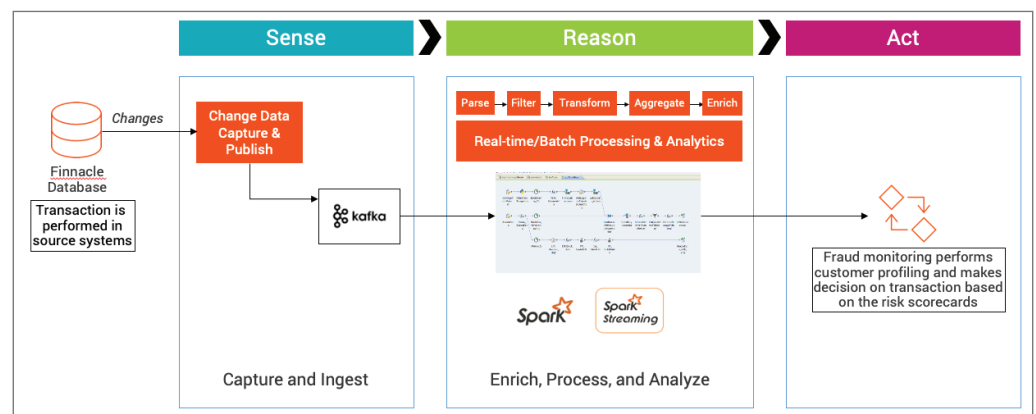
Sense

Reason

Act

Changes

Finnacle Database

Transaction is performed in source systems

Change Data Capture & Publish

kafka

Capture and Ingest

Parse

Filter

Transform

Aggregate

Enrich

Real-time/Batch Processing & Analytics

Spark

Spark Streaming

Enrich, Process, and Analyze

Fraud monitoring performs customer profiling and makes decision on transaction based on the risk scorecards